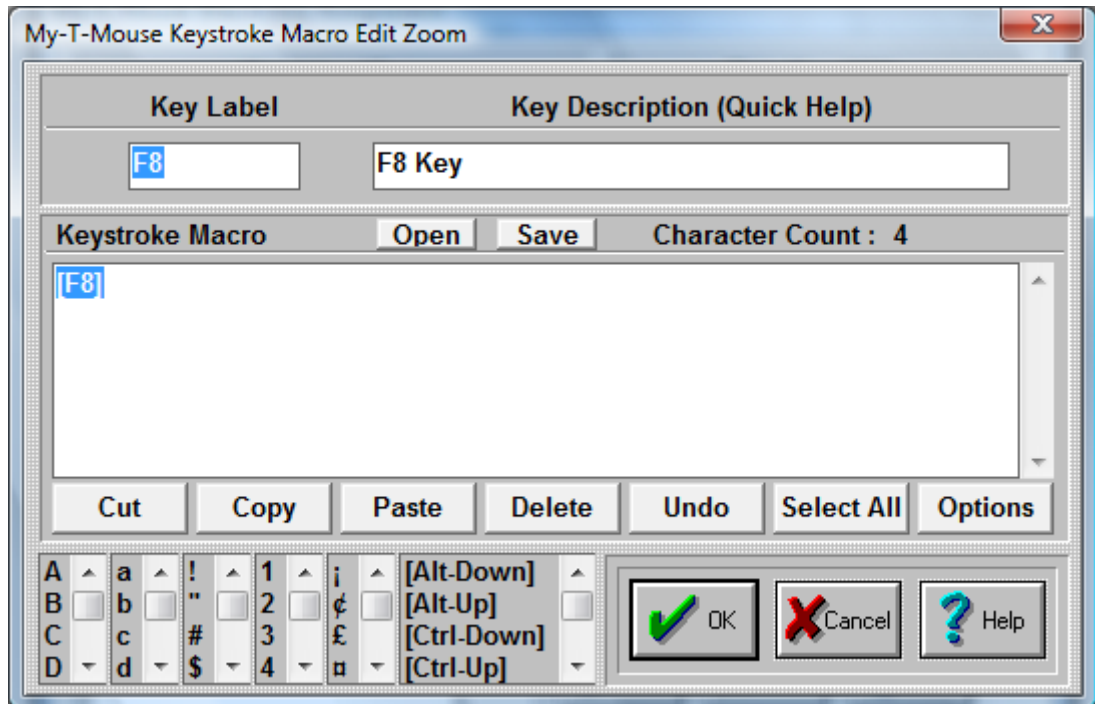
My-T-Mouse Keystroke Macro Edit Zoom

Key Label

Key Description (Quick Help)

F8

F8 Key

Keystroke Macro

Open

Save

Character Count : 4

[F8]

Cut

Copy

Paste

Delete

Undo

Select All

Options

A
B
C
D

a
b
c
d

!
"
#
$

1
2
3
4

¡
¢
£
¤

[Alt-Down]
[Alt-Up]
[Ctrl-Down]
[Ctrl-Up]

OK

Cancel

Help